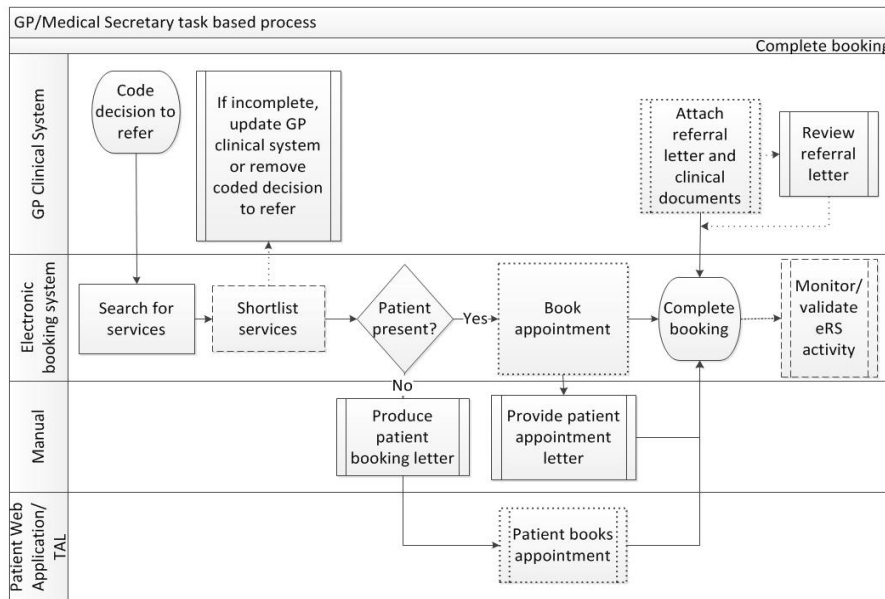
GP/Medical Secretary task based process

Complete booking

GP Clinical System

Code decision to refer

If incomplete, update GP clinical system or remove coded decision to refer

Attach referral letter and clinical documents

Review referral letter

Electronic booking system

Search for services

Shortlist services

Patient present?

Yes

Book appointment

Complete booking

Monitor/ validate eRS activity

No

Manual

Produce patient booking letter

Provide patient appointment letter

Patient Web Application/ TAL

Patient books appointment